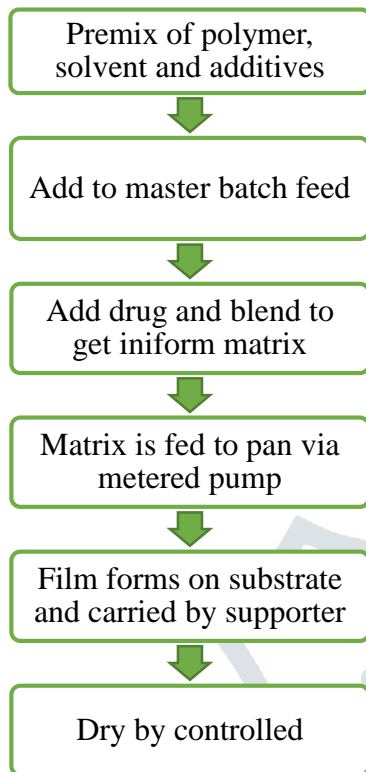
Premix of polymer, solvent and additives

Add to master batch feed

Add drug and blend to get iniform matrix

Matrix is fed to pan via metered pump

Film forms on substrate and carried by supporter

Dry by controlled